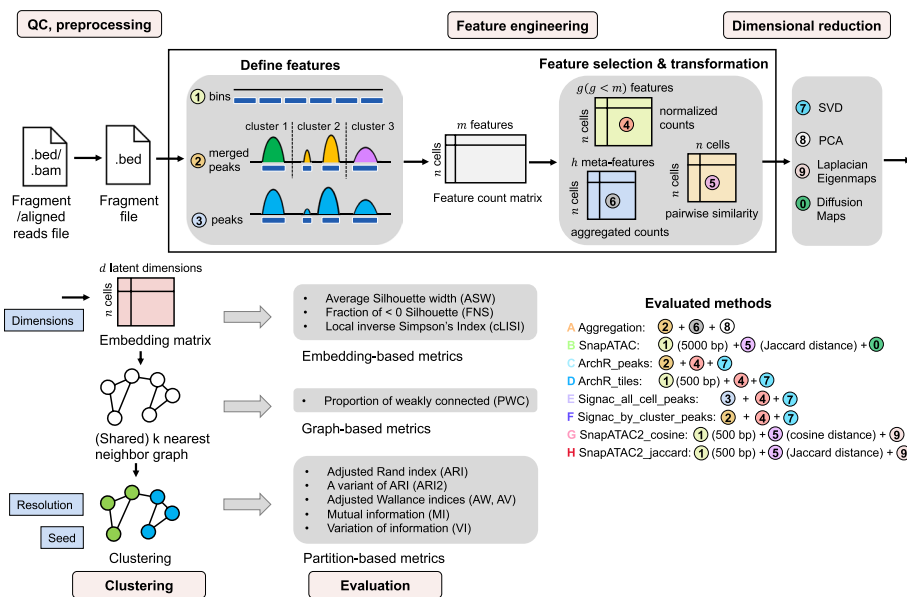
QC, preprocessing

Feature engineering

Dimensional reduction

Define features

Feature selection & transformation

1 bins

cluster 1 cluster 2 cluster 3

2 merged peaks

3 peaks

.bed/ .bam

Fragment /aligned reads file

.bed

Fragment file

$m$ features

$n$ cells

Feature count matrix

$g(g < m)$ features

$n$ cells

4

normalized counts

$h$ meta-features

$n$ cells

6

aggregated counts

$n$ cells

$n$ cells

5

pairwise similarity

7 SVD

8 PCA

9 Laplacian Eigenmaps

0 Diffusion Maps

$d$ latent dimensions

$n$ cells

Dimensions

Embedding matrix

(Shared) k nearest neighbor graph

Resolution

Seed

Clustering

• Average Silhouette width (ASW)
• Fraction of < 0 Silhouette (FNS)
• Local inverse Simpson's Index (cLISI)

Embedding-based metrics

• Proportion of weakly connected (PWC)

Graph-based metrics

• Adjusted Rand index (ARI)
• A variant of ARI (ARI2)
• Adjusted Wallance indices (AW, AV)
• Mutual information (MI)
• Variation of information (VI)

Partition-based metrics

Evaluated methods

A Aggregation: 2 + 6 + 8
B SnapATAC: 1 (5000 bp) + 5 (Jaccard distance) + 0
C ArchR_peaks: 2 + 4 + 7
D ArchR_tiles: 1 (500 bp) + 4 + 7
E Signac_all_cell_peaks: 3 + 4 + 7
F Signac_by_cluster_peaks: 2 + 4 + 7
G SnapATAC2_cosine: 1 (500 bp) + 5 (cosine distance) + 9
H SnapATAC2_jaccard: 1 (500 bp) + 5 (Jaccard distance) + 9

Clustering

Evaluation